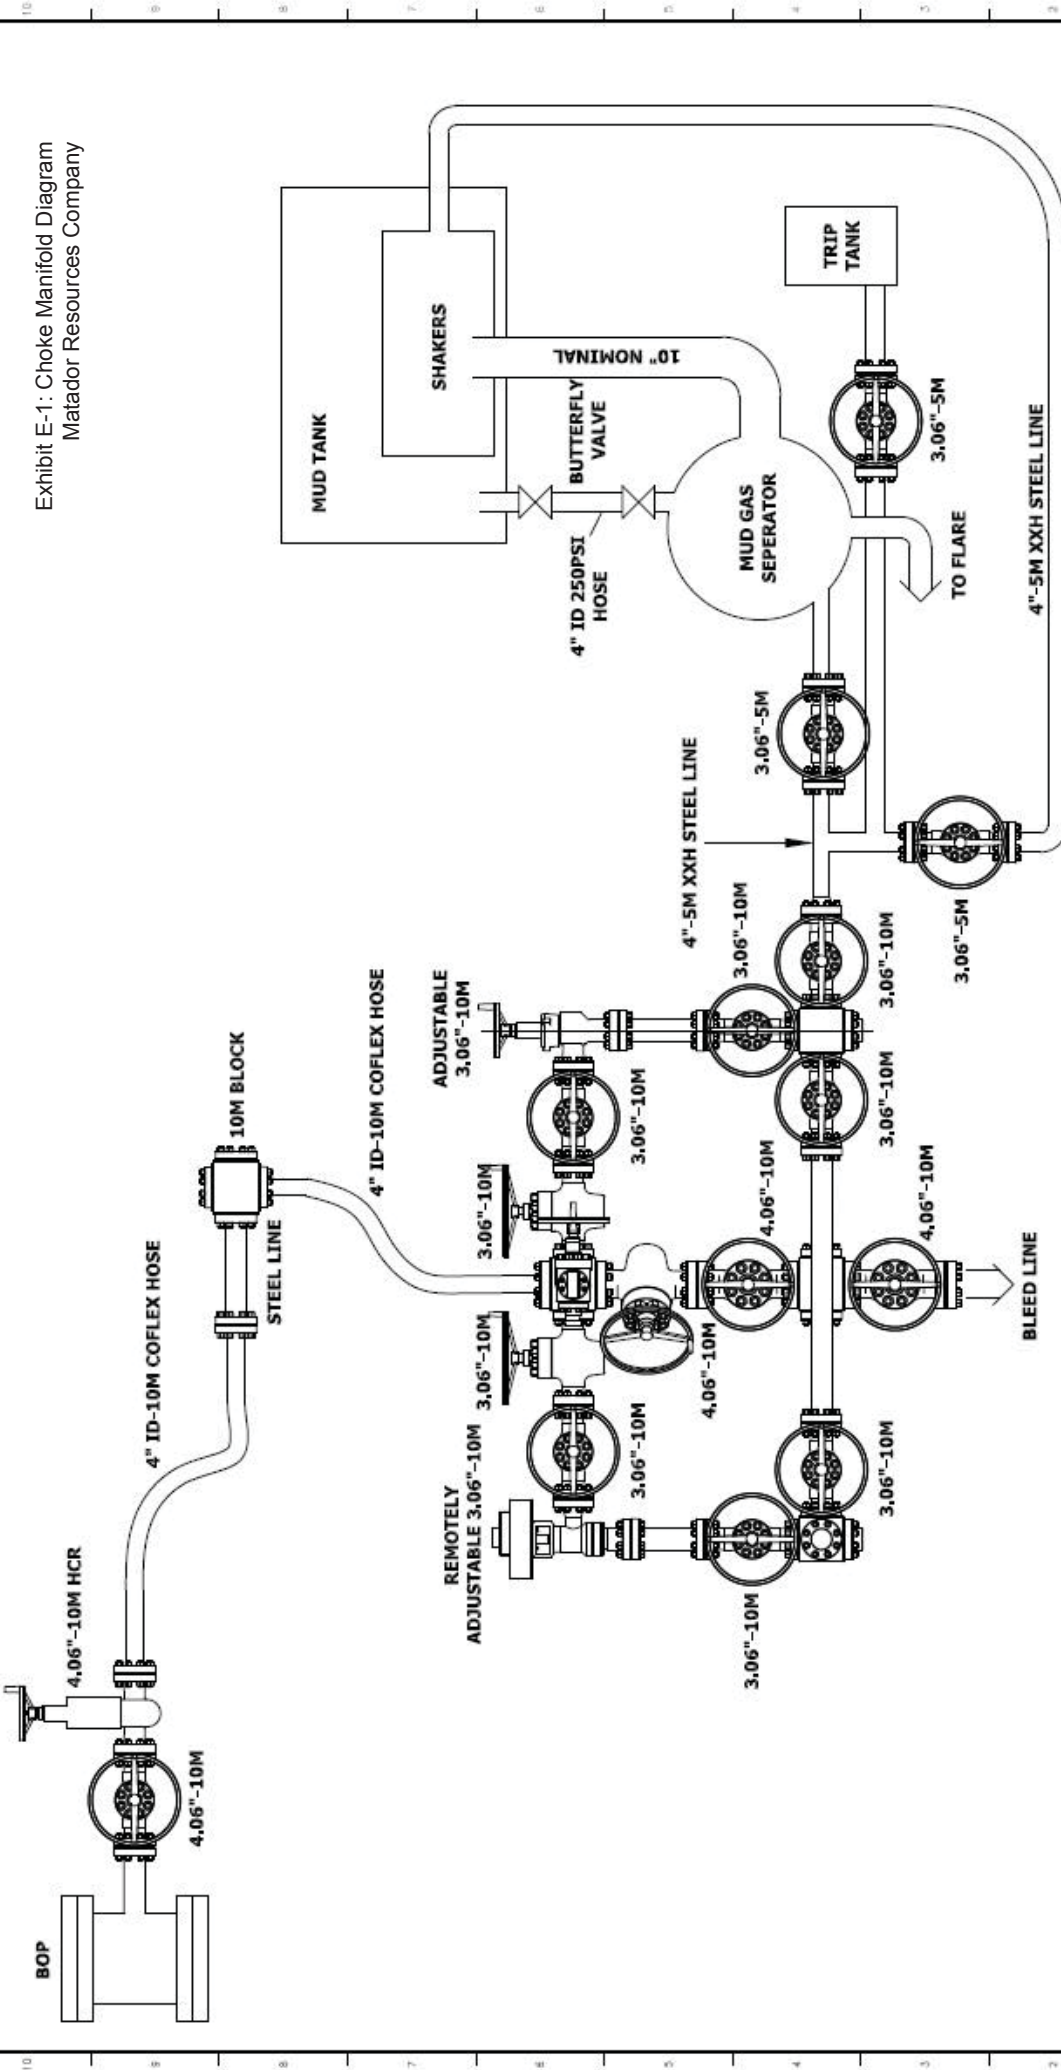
Exhibit E-1: Choke Manifold Diagram
Matador Resources Company

MUD TANK

SHAKERS

TRIP TANK

10" NOMINAL

BUTTERFLY VALVE

4" ID 250PSI HOSE

MUD GAS SEPERATOR

TO FLARE

3.06"-5M

4"-5M XXH STEEL LINE

3.06"-5M

4"-5M XXH STEEL LINE

3.06"-5M

10M BLOCK

4" ID-10M COFLEX HOSE

ADJUSTABLE 3.06"-10M

3.06"-10M

3.06"-10M

3.06"-10M

3.06"-10M

STEEL LINE

3.06"-10M

4.06"-10M

4.06"-10M

4" ID-10M COFLEX HOSE

3.06"-10M

4.06"-10M

BLEED LINE

3.06"-10M

REMOTELY ADJUSTABLE 3.06"-10M

3.06"-10M

3.06"-10M

4.06"-10M HCR

4.06"-10M

BOP